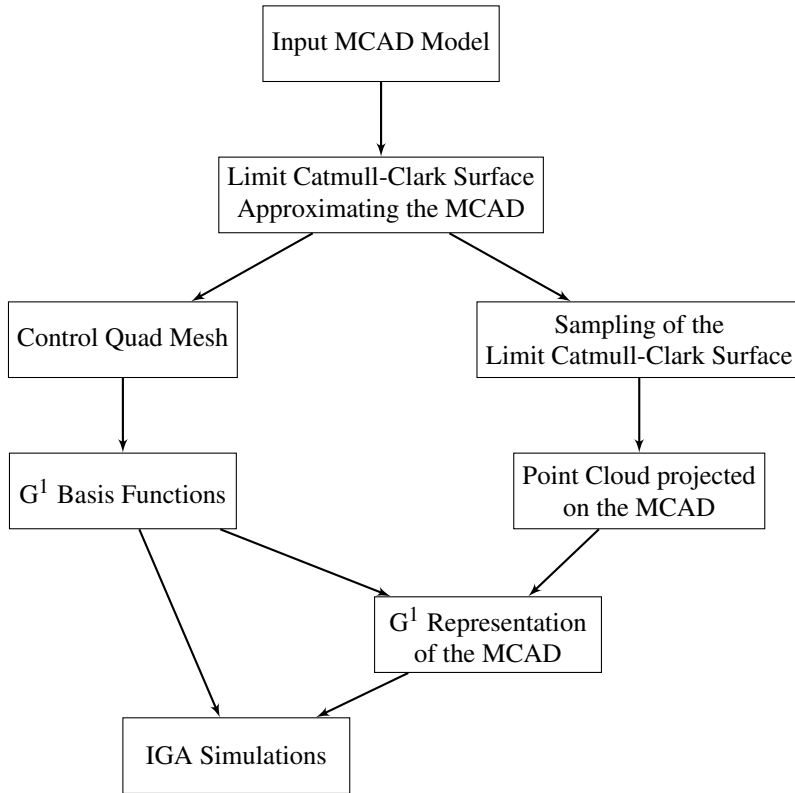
Input MCAD Model

Limit Catmull-Clark Surface Approximating the MCAD

Control Quad Mesh

Sampling of the Limit Catmull-Clark Surface

$G^1$ Basis Functions

Point Cloud projected on the MCAD

$G^1$ Representation of the MCAD

IGA Simulations